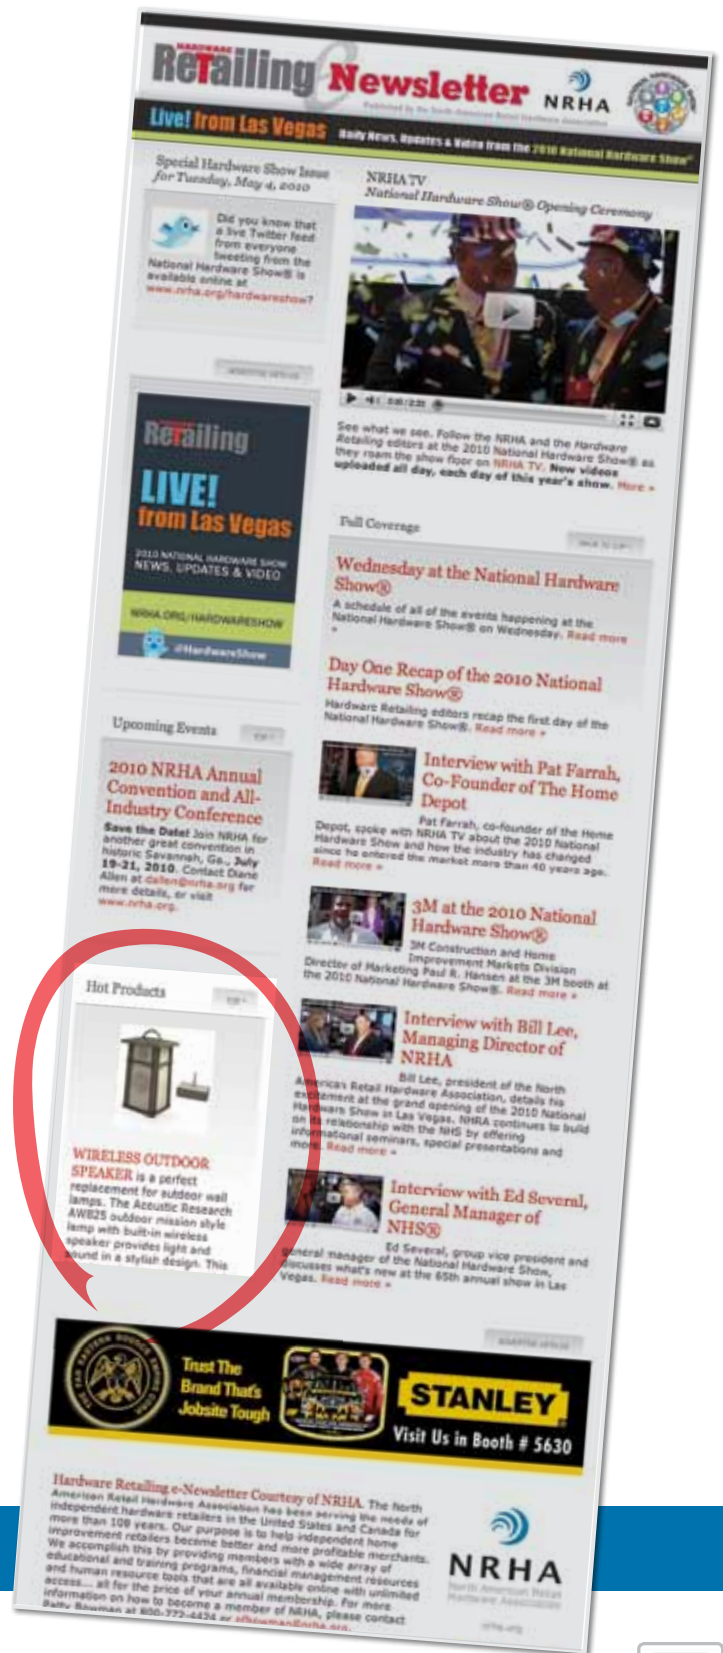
HARDWARE Retailing e Newsletter NRHA

Published by the North American Retail Hardware Association

Live! from Las Vegas Daily News, Updates & Video from the 2010 National Hardware Show®

Special Hardware Show Issue for Tuesday, May 4, 2010

Did you know that a live Twitter feed from everyone tweeting from the National Hardware Show® is available online at www.nrha.org/hardwareshow?

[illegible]

Retailing LIVE! from Las Vegas 2010 NATIONAL HARDWARE SHOW NEWS, UPDATES & VIDEO NRHA.ORG/HARDWARESHOW @HardwareShow

Upcoming Events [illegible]

2010 NRHA Annual Convention and All-Industry Conference
Save the Date! Join NRHA for another great convention in historic Savannah, Ga., July 19-21, 2010. Contact Diane Allen at dallen@nrha.org for more details, or visit www.nrha.org.

Hot Products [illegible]

WIRELESS OUTDOOR SPEAKER is a perfect replacement for outdoor wall lamps. The Acoustic Research AWS25 outdoor mission style lamp with built-in wireless speaker provides light and sound in a stylish design. This

NRHA TV
National Hardware Show® Opening Ceremony

0:00/2:22

See what we see. Follow the NRHA and the Hardware Retailing editors at the 2010 National Hardware Show® as they roam the show floor on NRHA TV. New videos uploaded all day, each day of this year's show. More »

Full Coverage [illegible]

Wednesday at the National Hardware Show®
A schedule of all of the events happening at the National Hardware Show® on Wednesday. Read more »

Day One Recap of the 2010 National Hardware Show®
Hardware Retailing editors recap the first day of the National Hardware Show®. Read more »

Interview with Pat Farrah, Co-Founder of The Home Depot
Pat Farrah, co-founder of the Home Depot, spoke with NRHA TV about the 2010 National Hardware Show and how the industry has changed since he entered the market more than 40 years ago. Read more »

3M at the 2010 National Hardware Show®
3M Construction and Home Improvement Markets Division Director of Marketing Paul R. Hansen at the 3M booth at the 2010 National Hardware Show®. Read more »

Interview with Bill Lee, Managing Director of NRHA
Bill Lee, president of the North American Retail Hardware Association, details his excitement at the grand opening of the 2010 National Hardware Show in Las Vegas. NRHA continues to build on its relationship with the NHS by offering informational seminars, special presentations and more. Read more »

Interview with Ed Several, General Manager of NHS®
Ed Several, group vice president and general manager of the National Hardware Show, discusses what's new at the 65th annual show in Las Vegas. Read more »

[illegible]

Trust The Brand That's Jobsite Tough STANLEY Visit Us in Booth # 5630

Hardware Retailing e-Newsletter Courtesy of NRHA. The North American Retail Hardware Association has been serving the needs of independent hardware retailers in the United States and Canada for more than 109 years. Our purpose is to help independent home improvement retailers become better and more profitable merchants. We accomplish this by providing members with a wide array of educational and training programs, financial management resources and human resource tools that are all available online with unlimited access... all for the price of your annual membership. For more information on how to become a member of NRHA, please contact Patty Bowman at 800-772-4424 or pbowman@nrha.org.

NRHA North American Retail Hardware Association
nrha.org